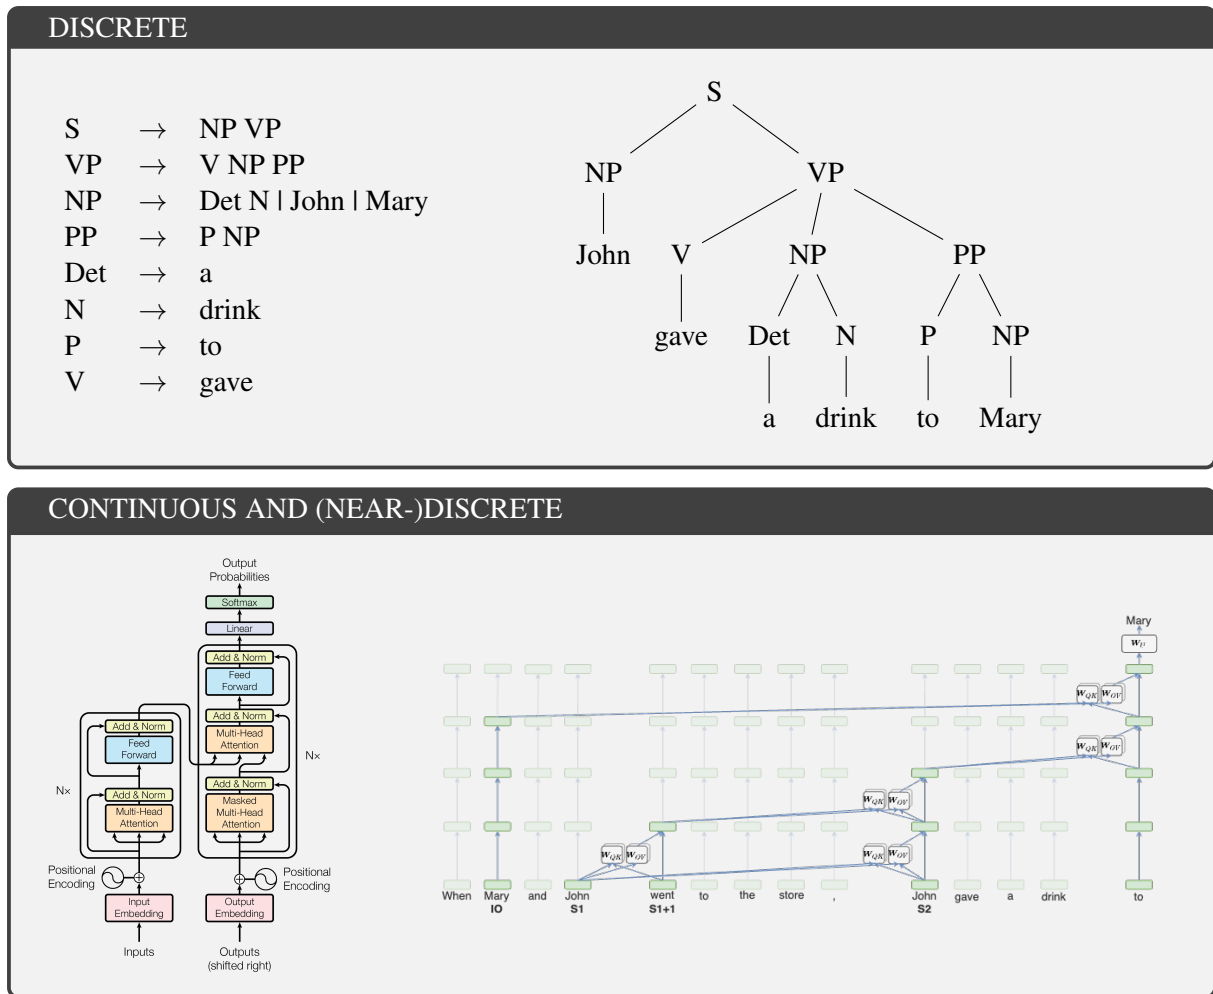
DISCRETE

S → NP VP
VP → V NP PP
NP → Det N | John | Mary
PP → P NP
Det → a
N → drink
P → to
V → gave

S
NP VP
John V NP PP
gave Det N P NP
a drink to Mary

CONTINUOUS AND (NEAR-)DISCRETE

Output Probabilities
Softmax
Linear
Add & Norm
Feed Forward
Add & Norm
Multi-Head Attention
Add & Norm
Masked Multi-Head Attention
N×
Add & Norm
Feed Forward
Add & Norm
Multi-Head Attention
N×
Positional Encoding
Positional Encoding
Input Embedding
Output Embedding
Inputs
Outputs (shifted right)

Mary
$W_U$
$W_{QK}$ $W_{OV}$
$W_{QK}$ $W_{OV}$
$W_{QK}$ $W_{OV}$
$W_{QK}$ $W_{OV}$
$W_{QK}$ $W_{OV}$
When Mary IO and John S1 went S1+1 to the store , John S2 gave a drink to